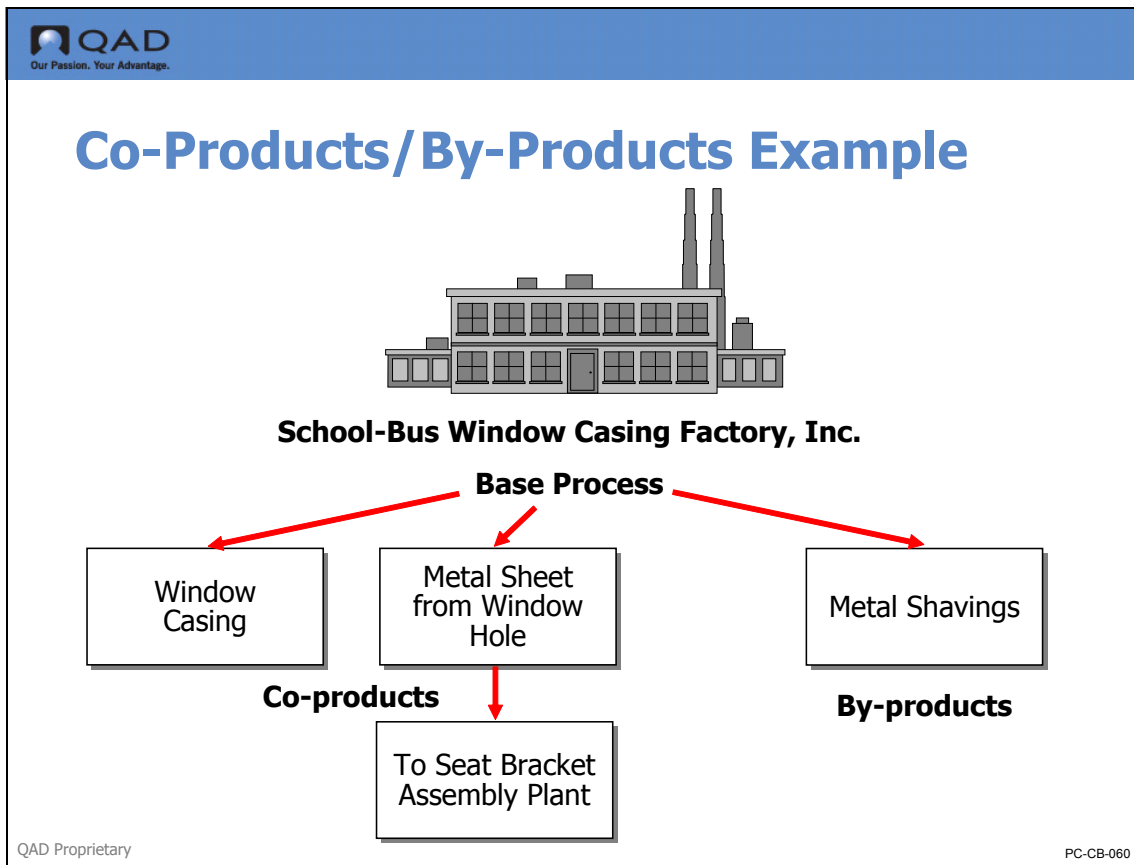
QAD
Our Passion. Your Advantage.

Co-Products/By-Products Example

School-Bus Window Casing Factory, Inc.

Base Process

Window Casing

Metal Sheet from Window Hole

Metal Shavings

Co-products

By-products

To Seat Bracket Assembly Plant

QAD Proprietary

PC-CB-060